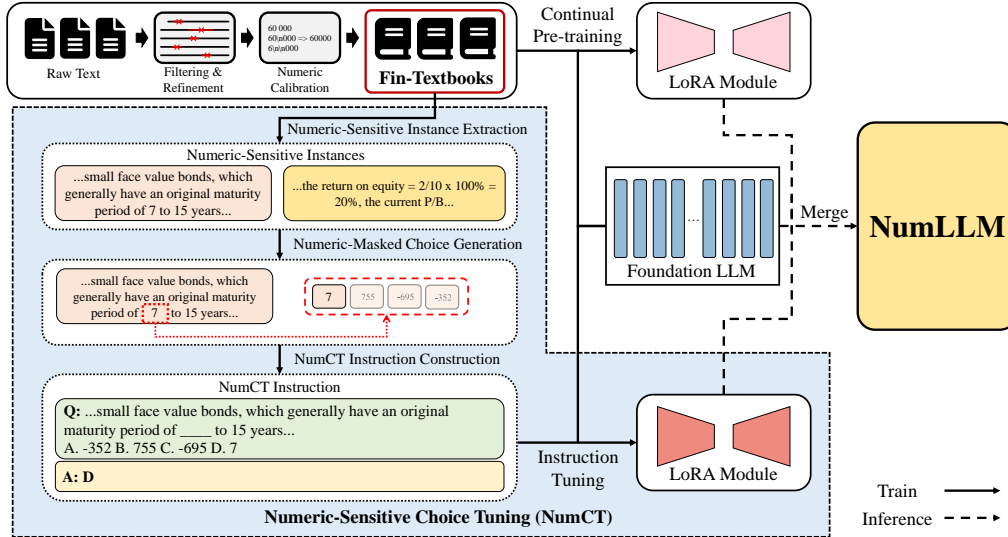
Raw Text

Filtering & Refinement

60 000
60|n|000 => 60000
6|n|000

Numeric Calibration

Fin-Textbooks

Continual Pre-training

LoRA Module

Numeric-Sensitive Instance Extraction

Numeric-Sensitive Instances

...small face value bonds, which generally have an original maturity period of 7 to 15 years...

...the return on equity = 2/10 x 100% = 20%, the current P/B...

Numeric-Masked Choice Generation

...small face value bonds, which generally have an original maturity period of 7 to 15 years...

7 755 -695 -352

NumCT Instruction Construction

NumCT Instruction

Q: ...small face value bonds, which generally have an original maturity period of ____ to 15 years...
A. -352 B. 755 C. -695 D. 7

A: D

Numeric-Sensitive Choice Tuning (NumCT)

...

Foundation LLM

Merge

NumLLM

Instruction Tuning

LoRA Module

Train

Inference